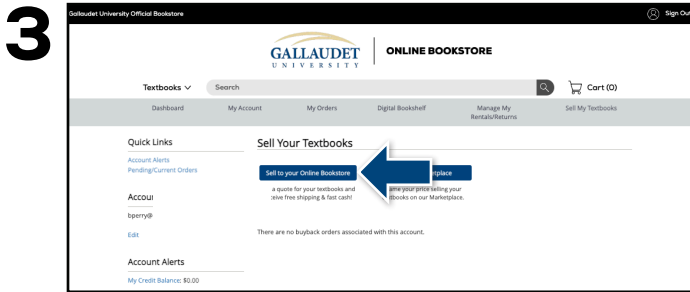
3

Gallaudet University Official Bookstore

Sign Out

GALLAUDET UNIVERSITY | ONLINE BOOKSTORE

Textbooks

Search

Cart (0)

Dashboard

My Account

My Orders

Digital Bookshelf

Manage My Rentals/Returns

Sell My Textbooks

Quick Links

Account Alerts

Pending/Current Orders

Accou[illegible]

bperry@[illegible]

Edit

Account Alerts

My Credit Balance: $0.00

Sell Your Textbooks

Sell to your Online Bookstore

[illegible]a quote for your textbooks and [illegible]eive free shipping & fast cash!

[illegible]tplace

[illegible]ame your price selling your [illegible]books on our Marketplace.

There are no buyback orders associated with this account.